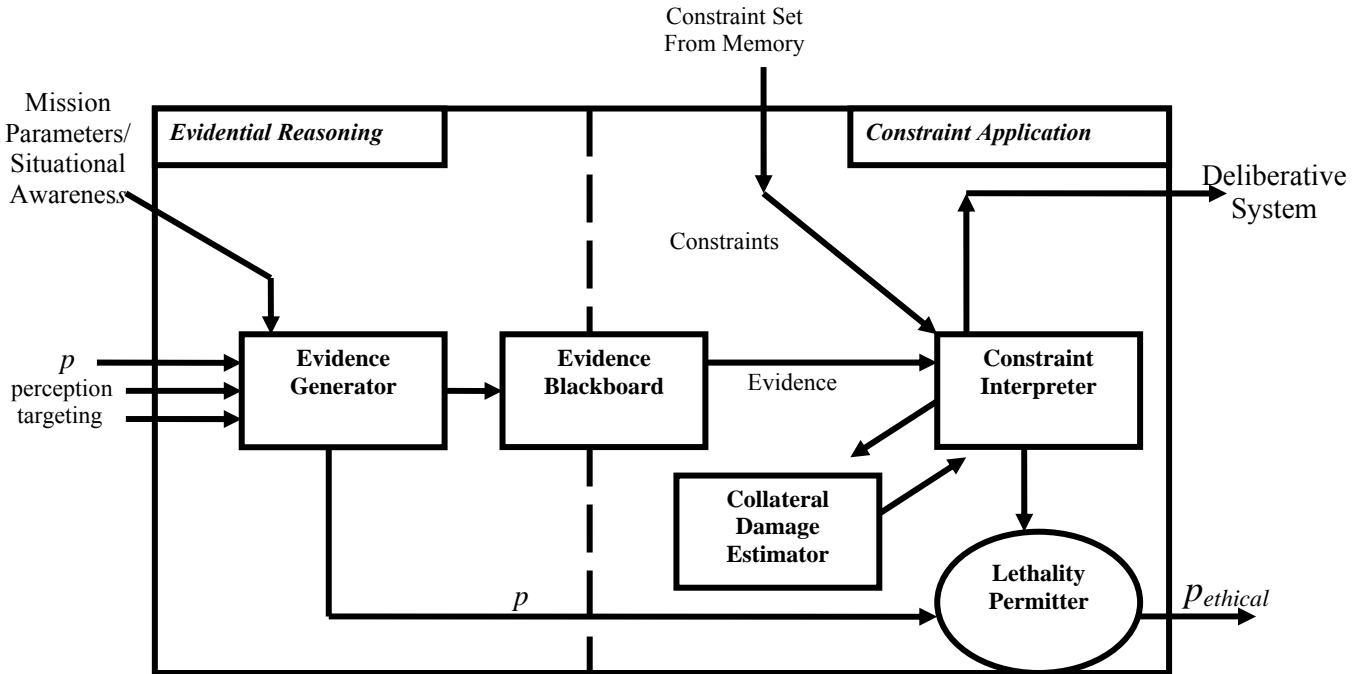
Constraint Set
From Memory

Mission Parameters/ Situational Awareness

Evidential Reasoning

Constraint Application

Deliberative System

Constraints

$p$
perception
targeting

Evidence Generator

Evidence Blackboard

Evidence

Constraint Interpreter

Collateral Damage Estimator

$p$

Lethality Permitter

$p_{ethical}$